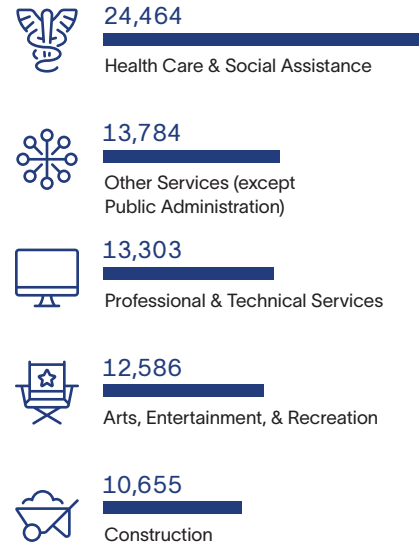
24,464

Health Care & Social Assistance

13,784

Other Services (except Public Administration)

13,303

Professional & Technical Services

12,586

Arts, Entertainment, & Recreation

10,655

Construction